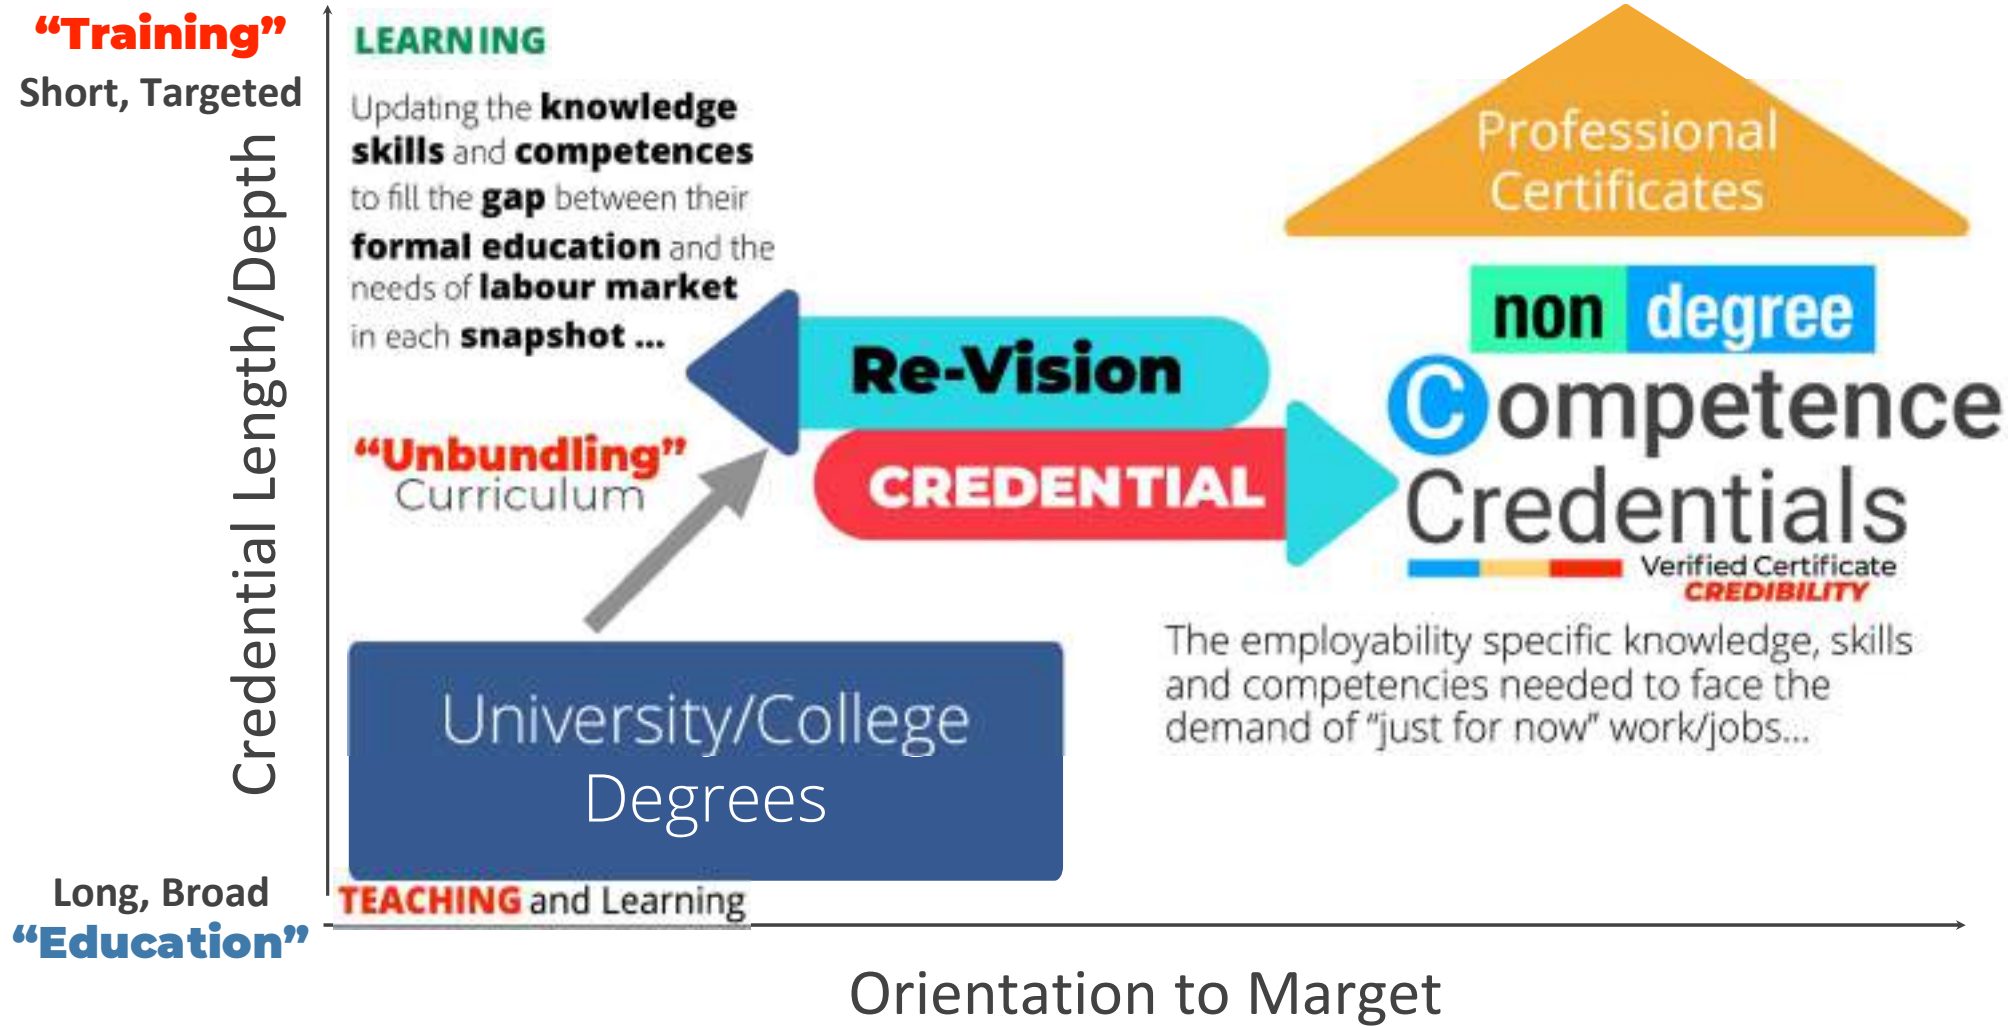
"Training"
Short, Targeted

Credential Length/Depth

LEARNING

Updating the knowledge skills and competences to fill the gap between their formal education and the needs of labour market in each snapshot ...

Professional Certificates

non degree

Re-Vision

CREDENTIAL

Competence Credentials

Verified Certificate
CREDIBILITY

"Unbundling" Curriculum

The employability specific knowledge, skills and competencies needed to face the demand of "just for now" work/jobs...

University/College Degrees

Long, Broad
"Education"

TEACHING and Learning

Orientation to Marget